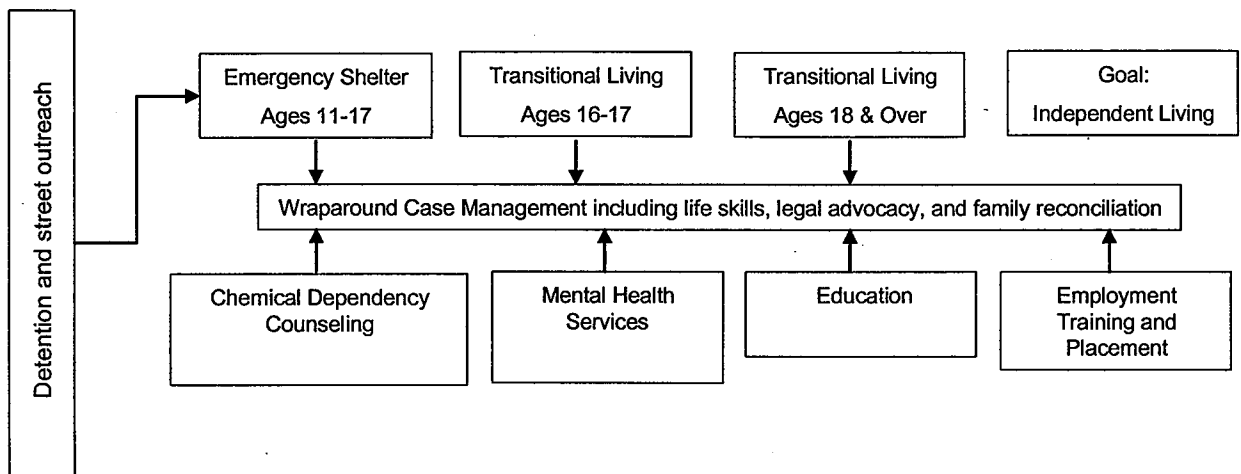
Detention and street outreach

Emergency Shelter
Ages 11-17

Transitional Living
Ages 16-17

Transitional Living
Ages 18 & Over

Goal:
Independent Living

Wraparound Case Management including life skills, legal advocacy, and family reconciliation

Chemical Dependency Counseling

Mental Health Services

Education

Employment Training and Placement